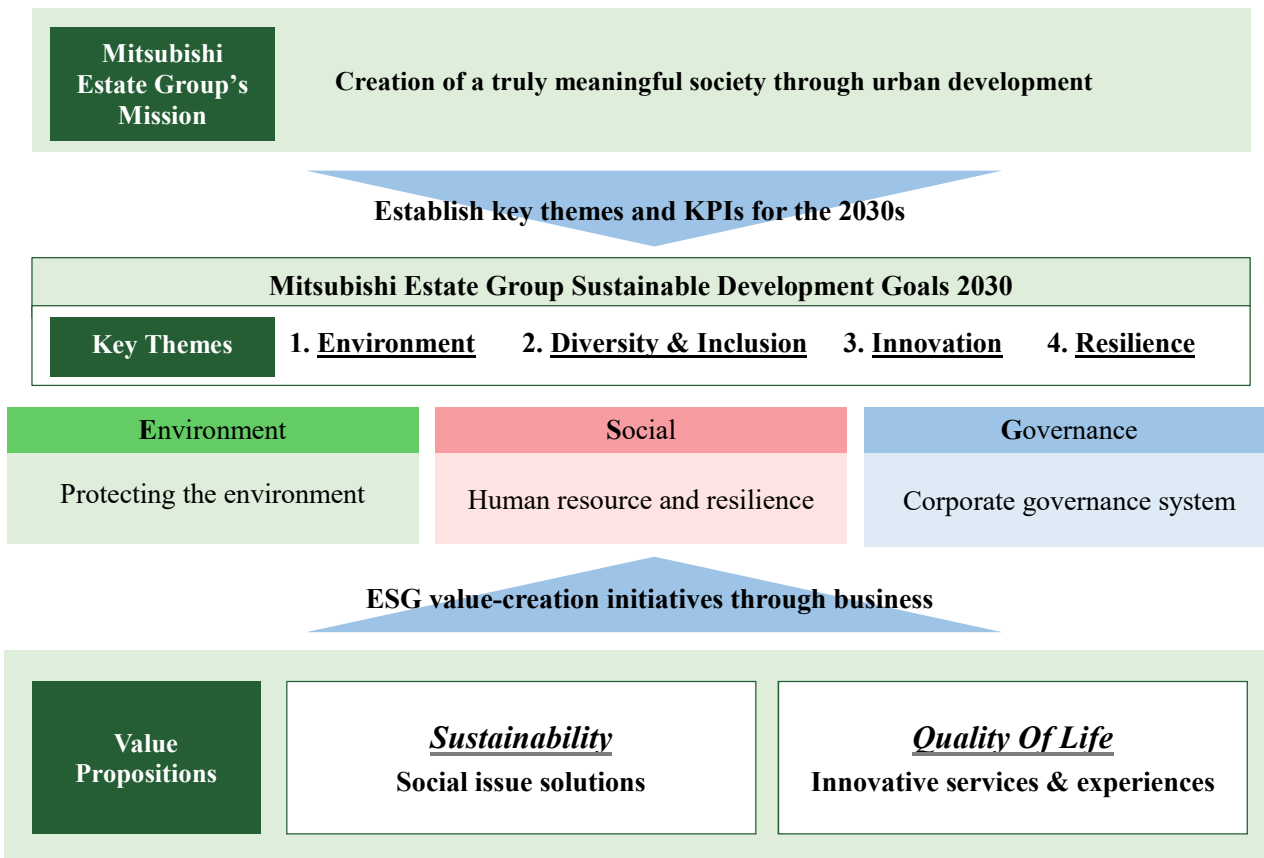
Mitsubishi Estate Group's Mission

Creation of a truly meaningful society through urban development

Establish key themes and KPIs for the 2030s

Mitsubishi Estate Group Sustainable Development Goals 2030

Key Themes

1. Environment

2. Diversity & Inclusion

3. Innovation

4. Resilience

Environment

Protecting the environment

Social

Human resource and resilience

Governance

Corporate governance system

ESG value-creation initiatives through business

Value Propositions

Sustainability

Social issue solutions

Quality Of Life

Innovative services & experiences